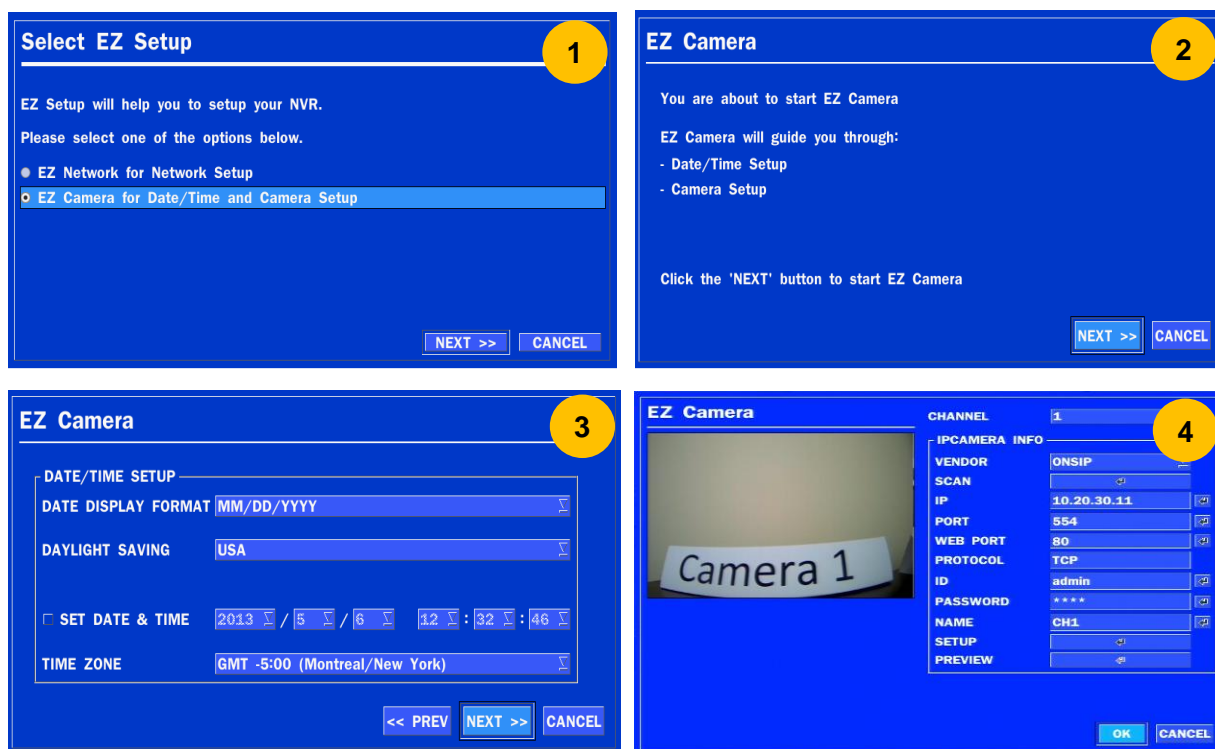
Select EZ Setup

1

EZ Setup will help you to setup your NVR.

Please select one of the options below.

EZ Network for Network Setup

EZ Camera for Date/Time and Camera Setup

NEXT >> CANCEL

EZ Camera

2

You are about to start EZ Camera

EZ Camera will guide you through:

- Date/Time Setup

- Camera Setup

Click the 'NEXT' button to start EZ Camera

NEXT >> CANCEL

EZ Camera

3

DATE/TIME SETUP

DATE DISPLAY FORMAT MM/DD/YYYY

DAYLIGHT SAVING USA

SET DATE & TIME 2013 / 5 / 6 12 : 32 : 46

TIME ZONE GMT -5:00 (Montreal/New York)

<< PREV NEXT >> CANCEL

EZ Camera

Camera 1

4

| CHANNEL | 1 |
|---|---|
| IPCAMERA INFO | |
| VENDOR | ONSIP |
| SCAN | |
| IP | 10.20.30.11 |
| PORT | 554 |
| WEB PORT | 80 |
| PROTOCOL | TCP |
| ID | admin |
| PASSWORD | **** |
| NAME | CH1 |
| SETUP | |
| PREVIEW | |

OK CANCEL